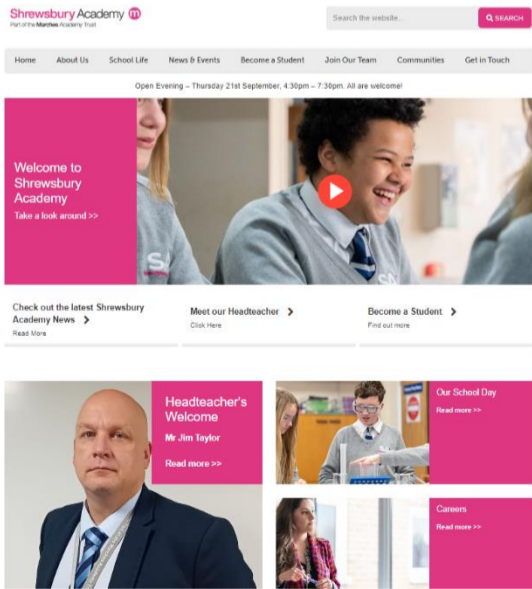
Shrewsbury Academy
Part of the Marches Academy Trust

Search the website...
SEARCH

Home
About Us
School Life
News & Events
Become a Student
Join Our Team
Communities
Get in Touch

Open Evening – Thursday 21st September, 4:30pm – 7:30pm. All are welcome!

Welcome to Shrewsbury Academy
Take a look around >>

Check out the latest Shrewsbury Academy News
Read More

Meet our Headteacher
Click Here

Become a Student
Find out more

Headteacher's Welcome
Mr Jim Taylor
Read more >>

Our School Day
Read more >>

Careers
Read more >>